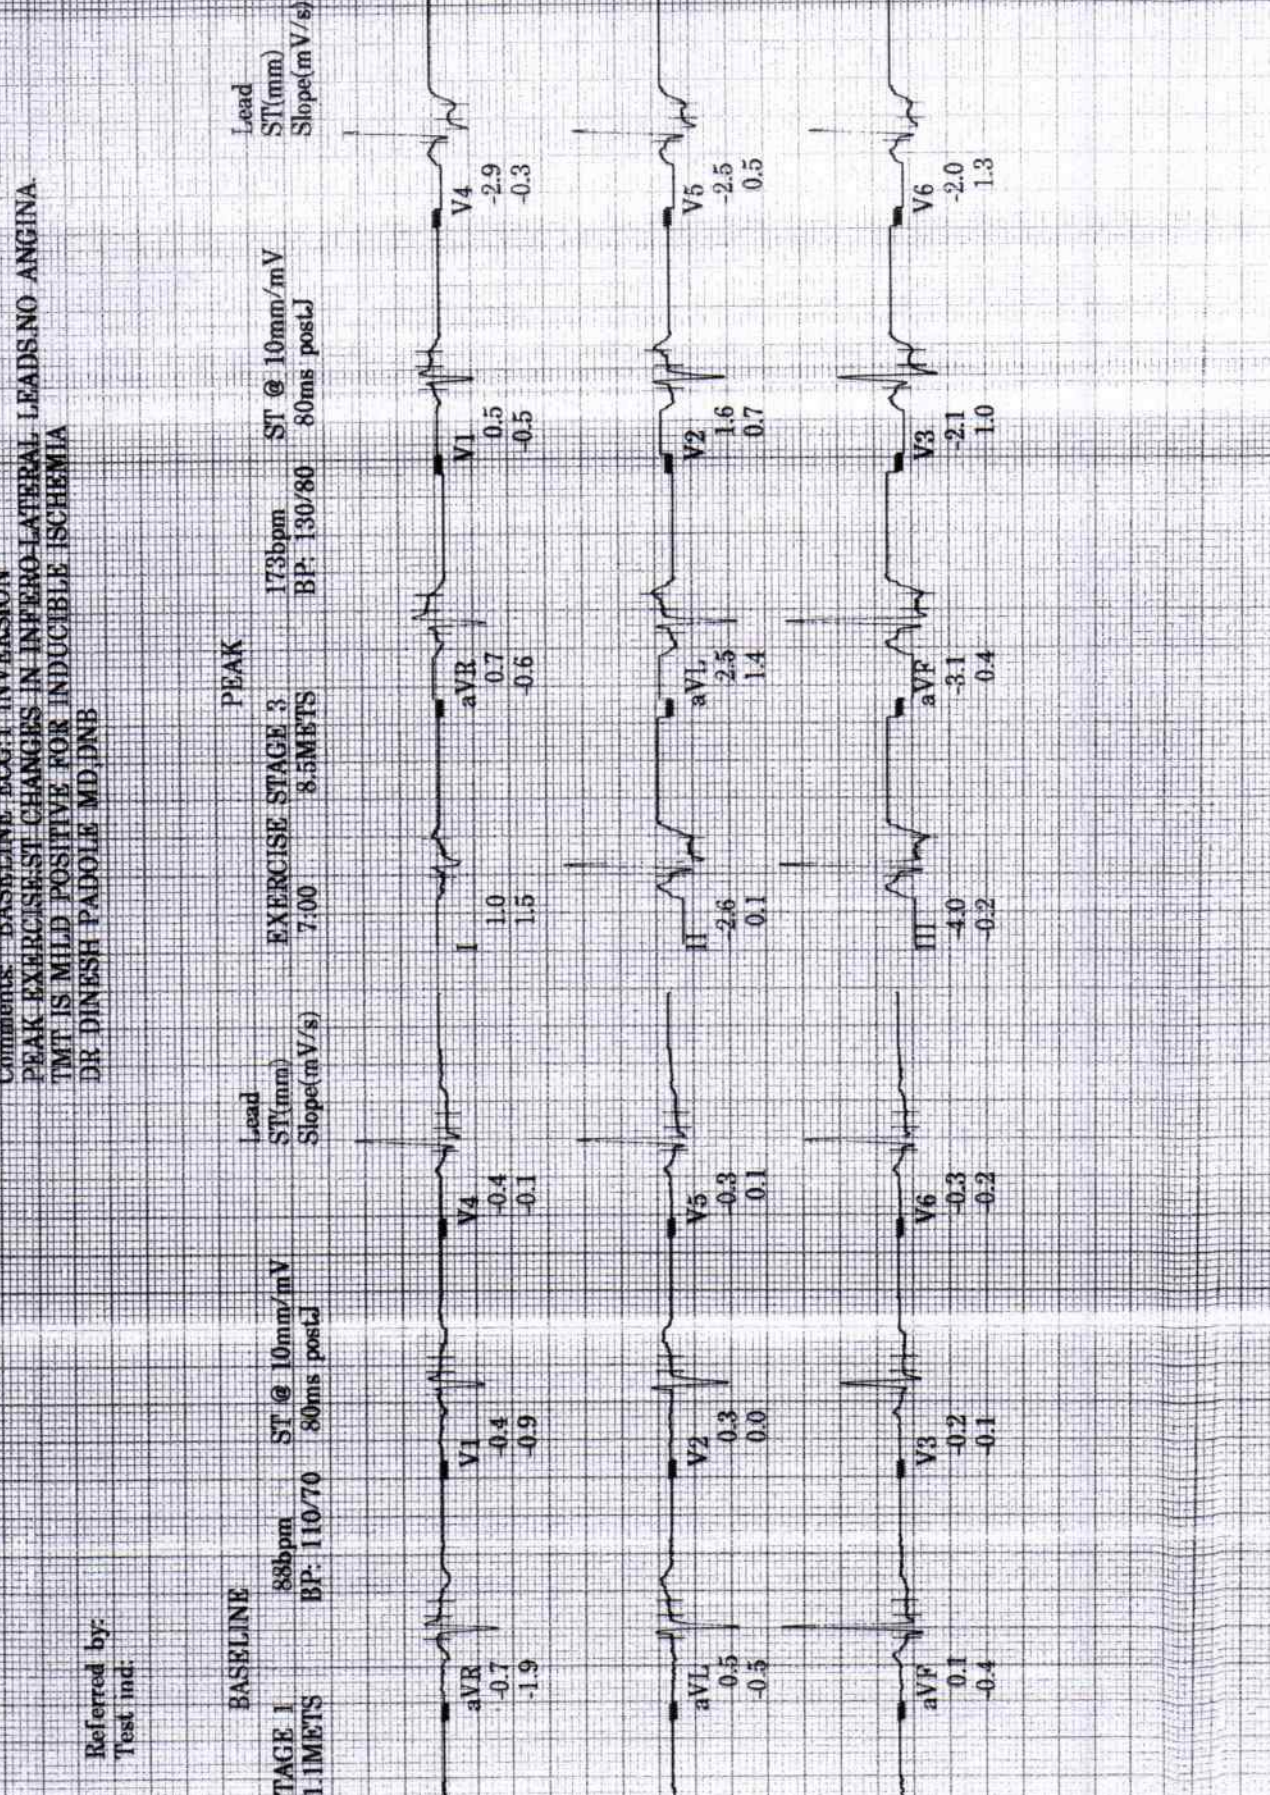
Comments: BASELINE ECG:T INVERSION
PEAK EXERCISE:ST CHANGES IN INFERO-LATERAL LEADS.NO ANGINA.
TMT IS MILD POSITIVE FOR INDUCIBLE ISCHEMIA
DR. DINESH PADOLE MD,DNB

Referred by:
Test ind:

BASELINE
TAGE 1 83bpm ST @ 10mm/mV
1.1METS BP: 110/70 80ms postJ

Lead
ST(mm)
Slope(mV/s)

aVR -0.7 -1.9
V1 -0.4 -0.9
V4 -0.4 -0.1

aVL 0.5 -0.5
V2 0.3 0.0
V5 -0.3 0.1

aVF 0.1 -0.4
V3 -0.2 -0.1
V6 -0.3 -0.2

PEAK
EXERCISE STAGE 3 173bpm ST @ 10mm/mV
7:00 8.5METS BP: 130/80 80ms postJ

Lead
ST(mm)
Slope(mV/s)

I 1.0 1.5
aVR 0.7 -0.6
V1 0.5 -0.5
V4 -2.9 -0.3

II -2.6 0.1
aVL 2.5 1.4
V2 1.6 0.7
V5 -2.5 0.5

III -4.0 -0.2
aVF -3.1 0.4
V3 -2.1 1.0
V6 -2.0 1.3